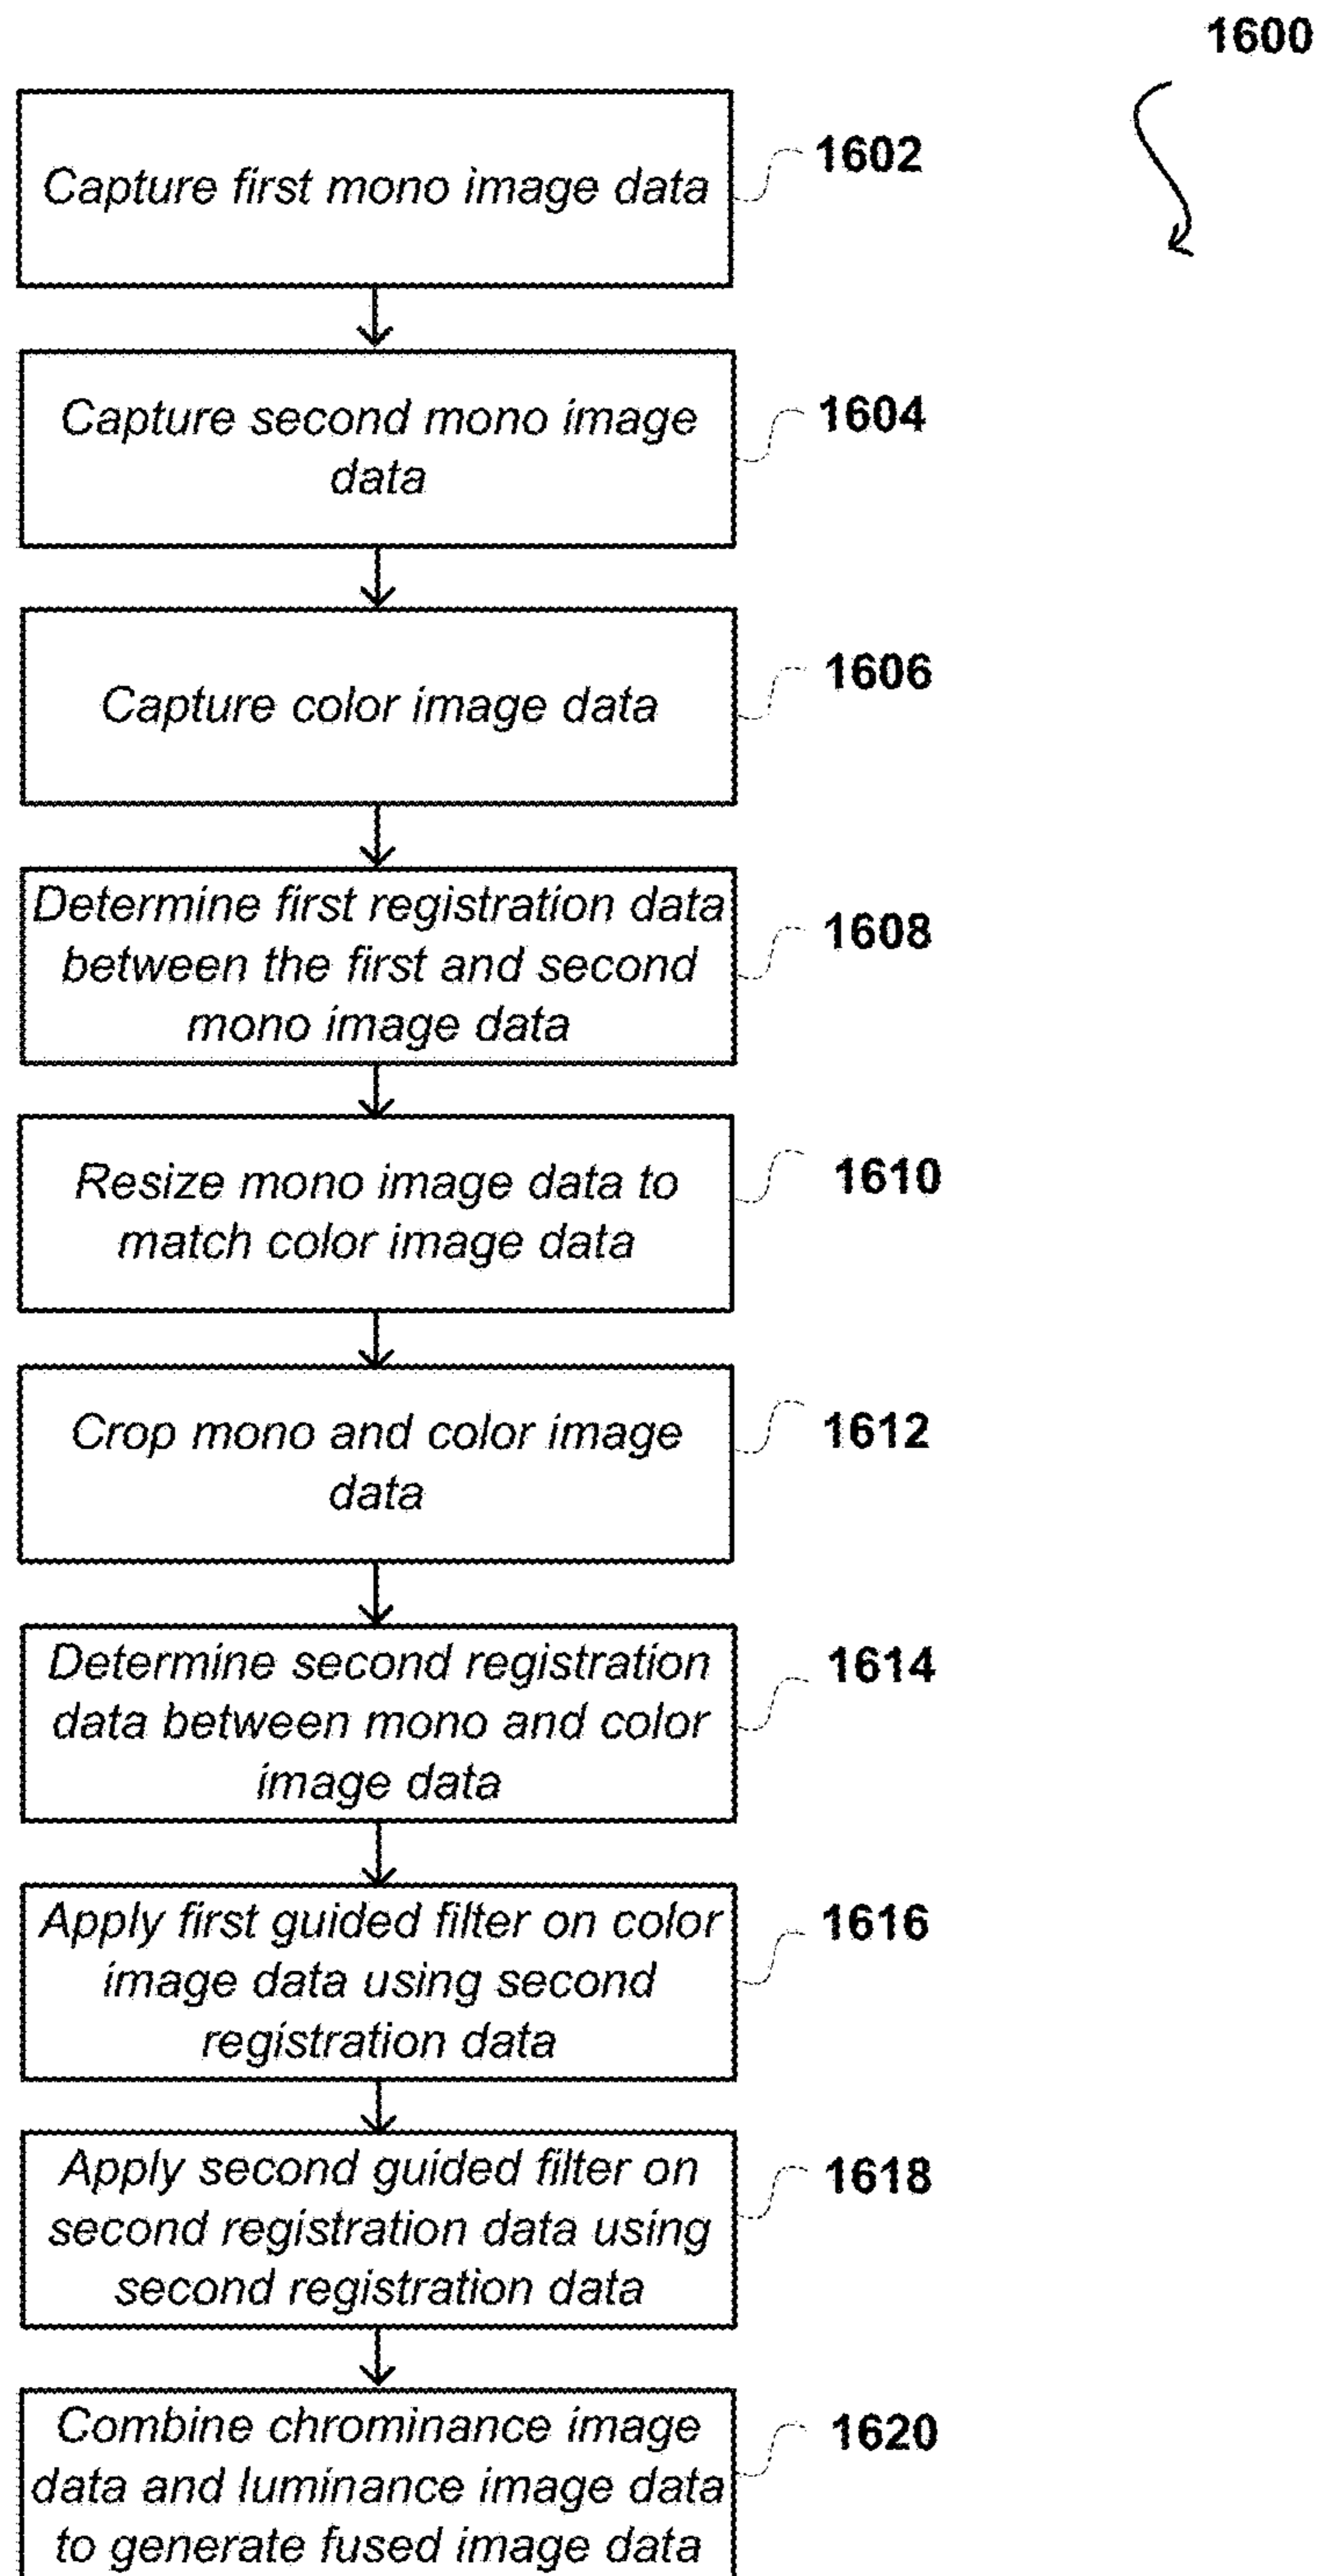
1600

Capture first mono image data

1602

Capture second mono image data

1604

Capture color image data

1606

Determine first registration data between the first and second mono image data

1608

Resize mono image data to match color image data

1610

Crop mono and color image data

1612

Determine second registration data between mono and color image data

1614

Apply first guided filter on color image data using second registration data

1616

Apply second guided filter on second registration data using second registration data

1618

Combine chrominance image data and luminance image data to generate fused image data

1620